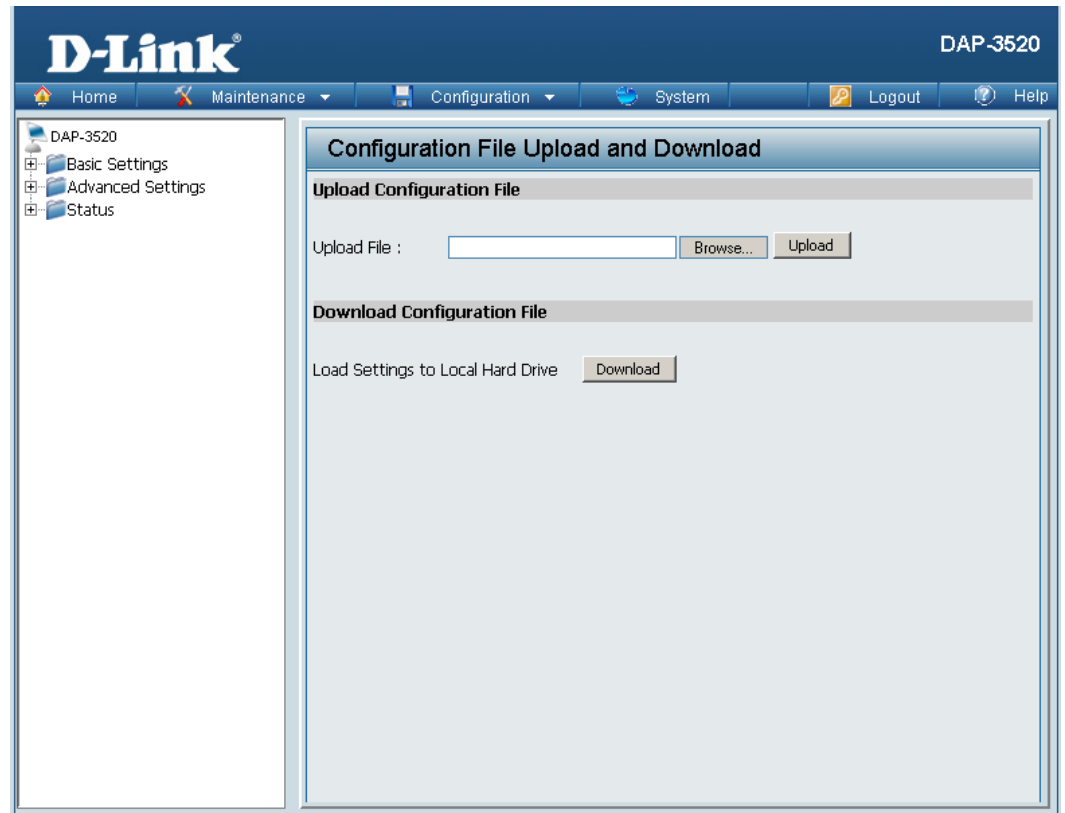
D-Link®

DAP-3520

Home Maintenance ▾ Configuration ▾ System Logout Help

DAP-3520
Basic Settings
Advanced Settings
Status

Configuration File Upload and Download

Upload Configuration File

Upload File : Browse... Upload

Download Configuration File

Load Settings to Local Hard Drive Download